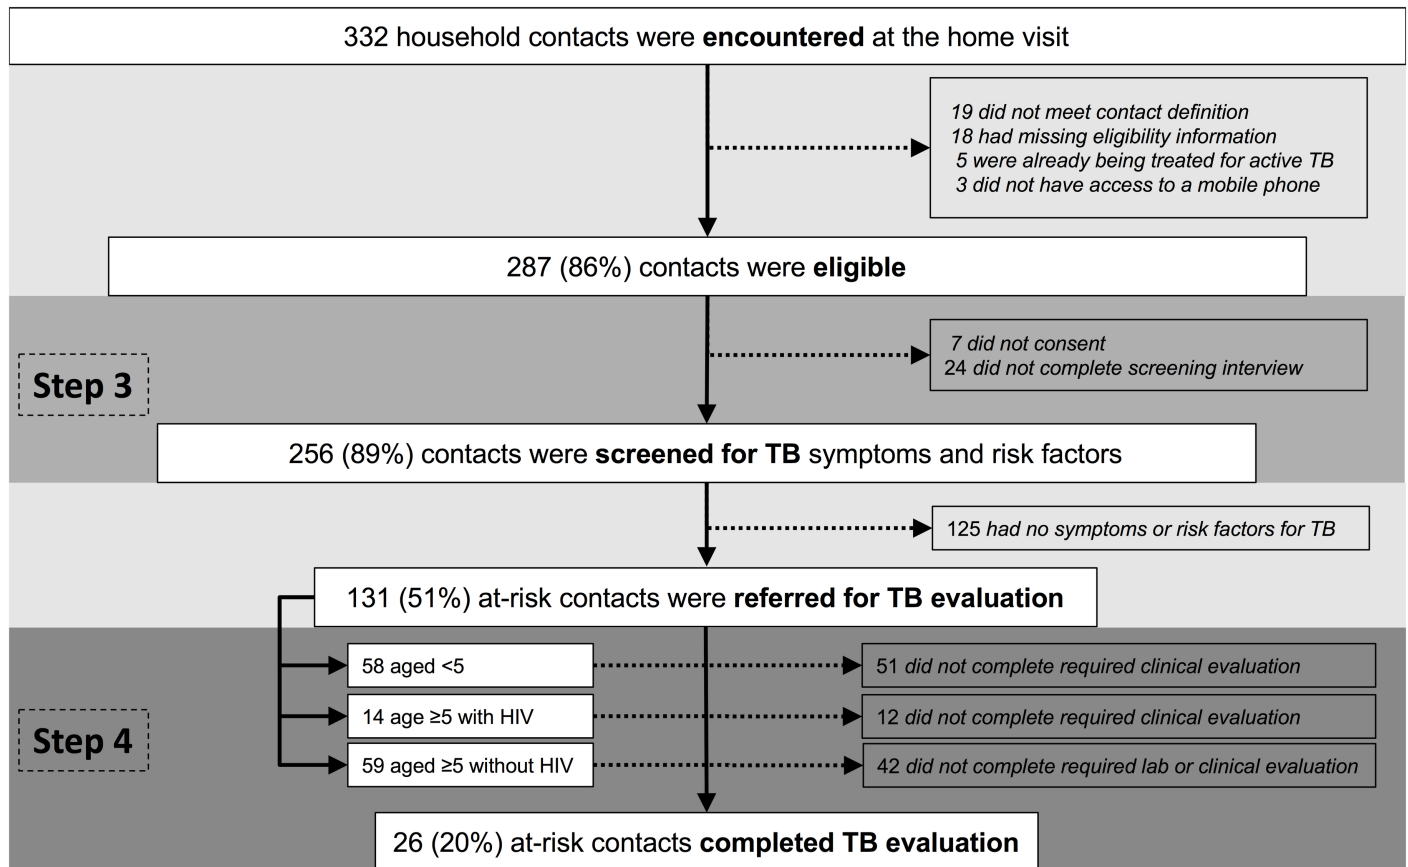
332 household contacts were **encountered** at the home visit

19 did not meet contact definition
18 had missing eligibility information
5 were already being treated for active TB
3 did not have access to a mobile phone

287 (86%) contacts were **eligible**

Step 3

7 did not consent
24 did not complete screening interview

256 (89%) contacts were **screened for TB** symptoms and risk factors

125 had no symptoms or risk factors for TB

131 (51%) at-risk contacts were **referred for TB evaluation**

Step 4

58 aged <5

51 did not complete required clinical evaluation

14 age ≥5 with HIV

12 did not complete required clinical evaluation

59 aged ≥5 without HIV

42 did not complete required lab or clinical evaluation

26 (20%) at-risk contacts **completed TB evaluation**